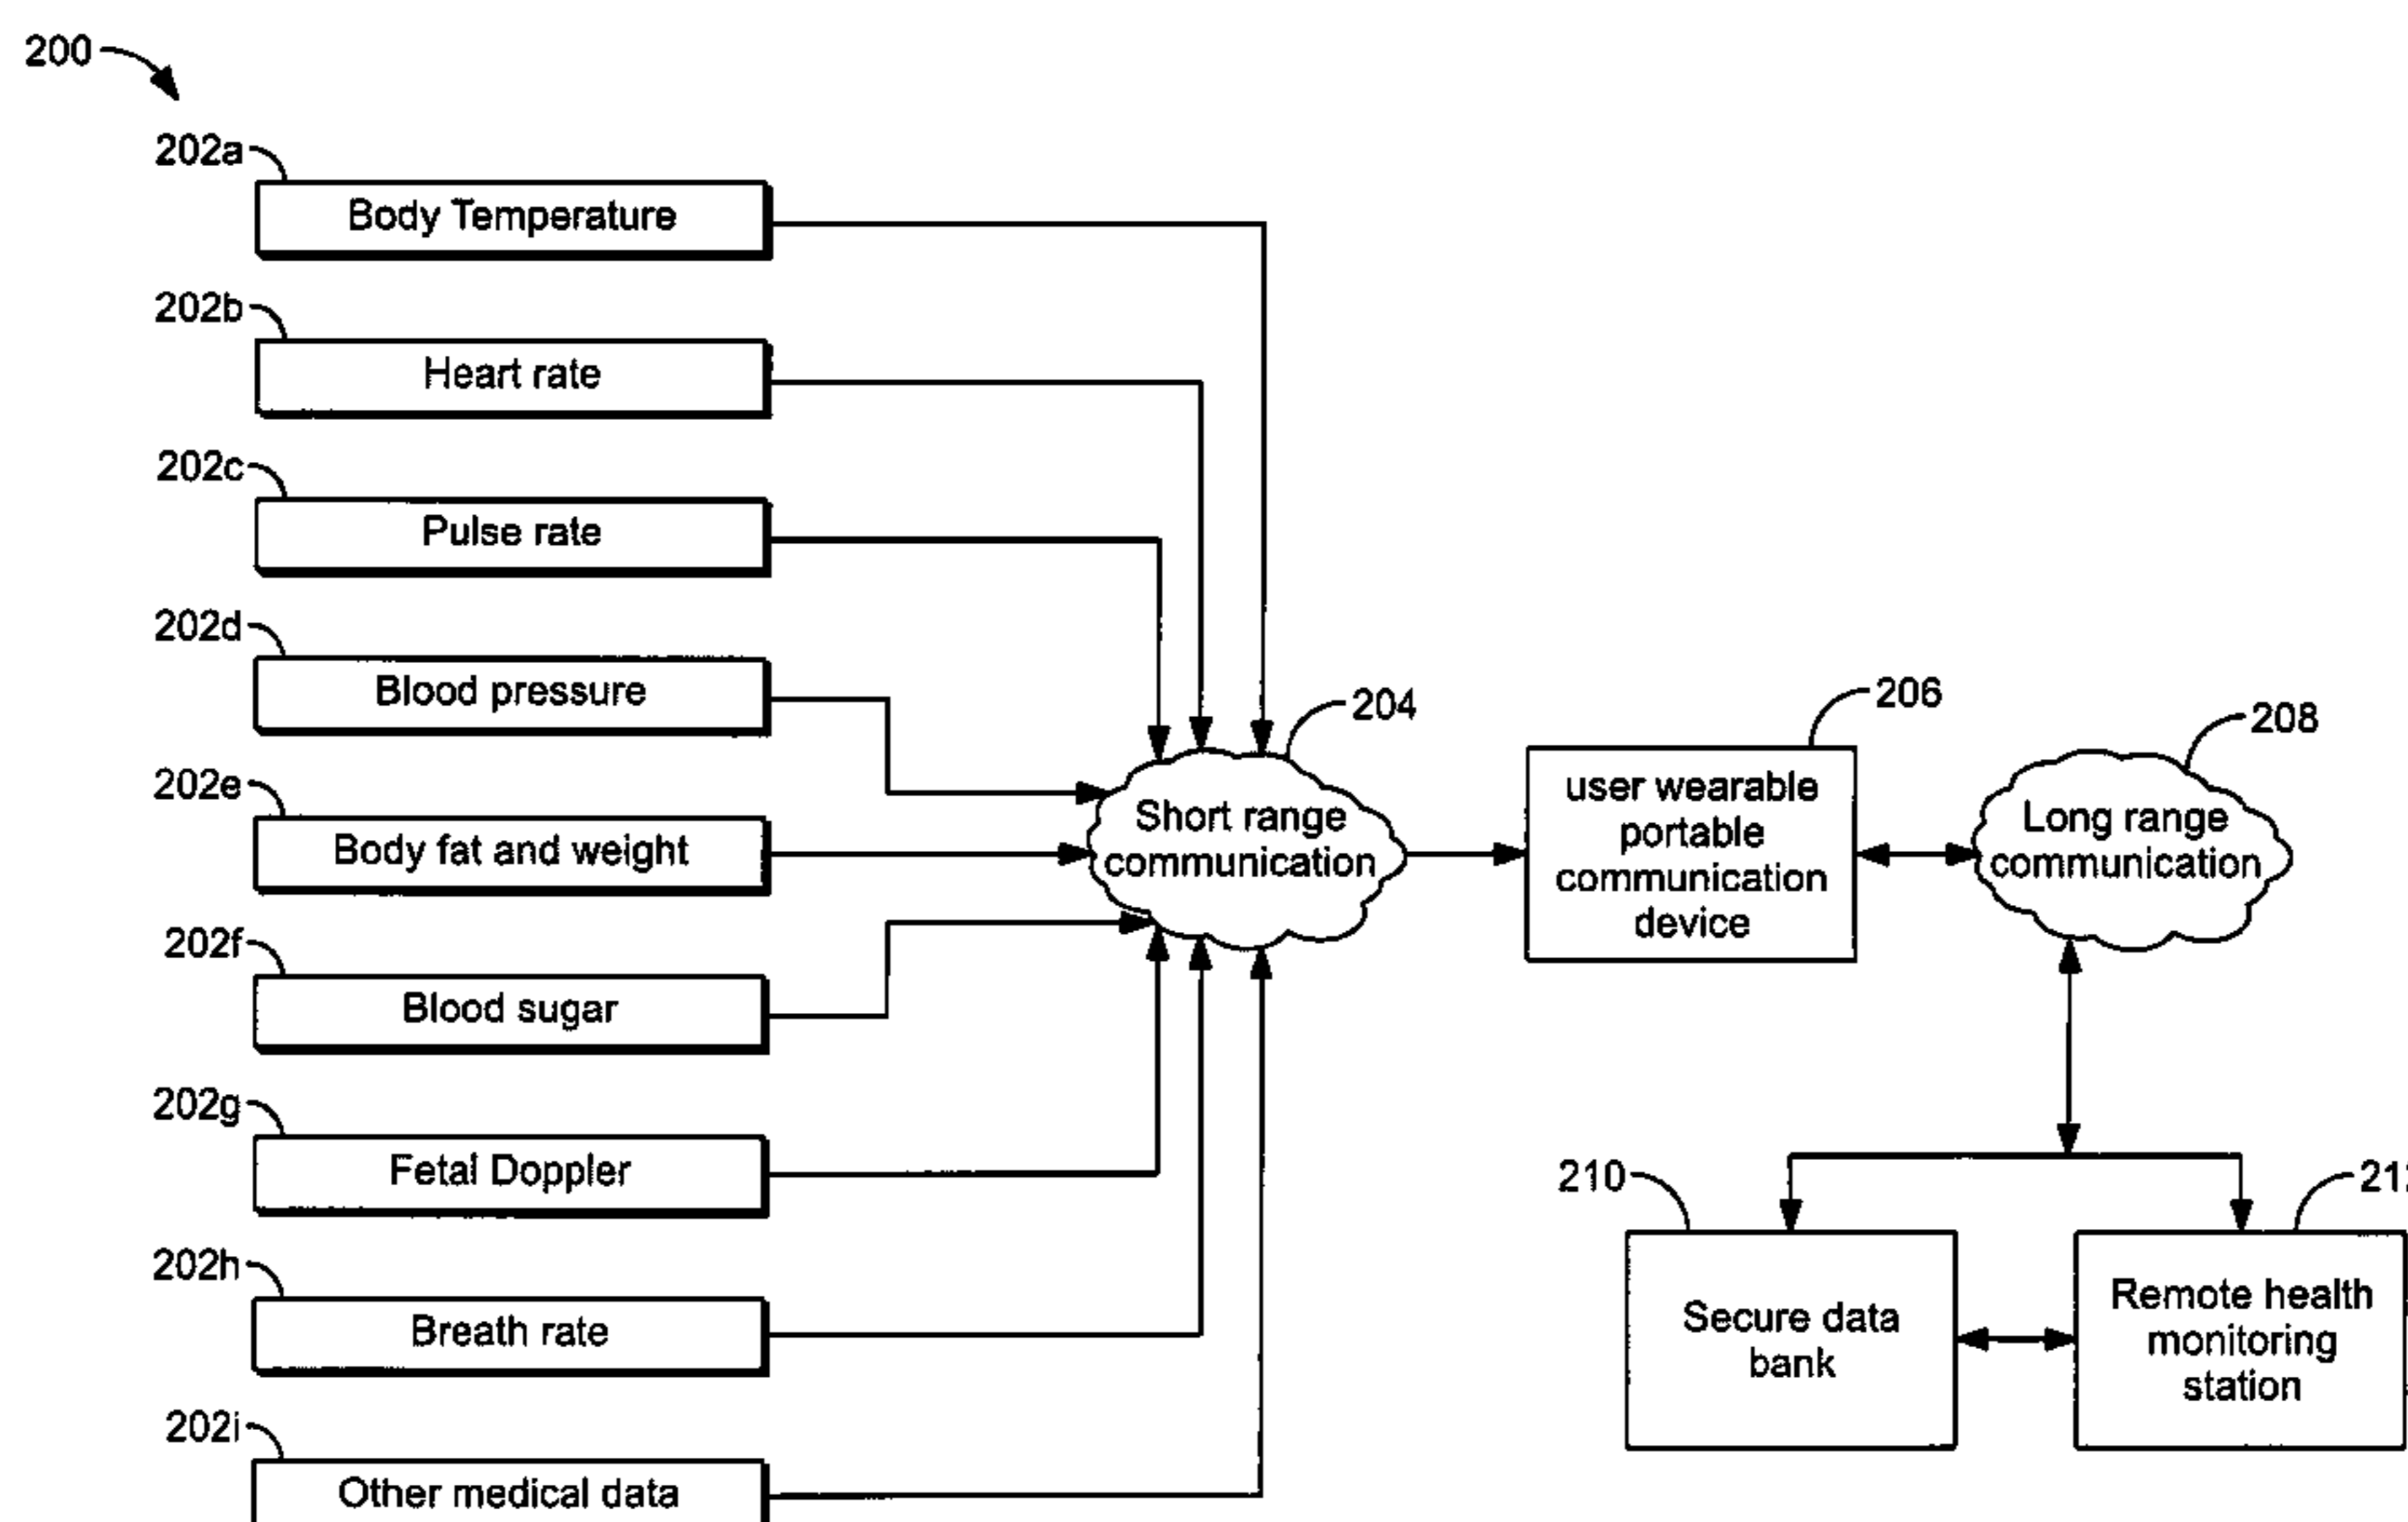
200

202a
Body Temperature

202b
Heart rate

202c
Pulse rate

202d
Blood pressure

202e
Body fat and weight

202f
Blood sugar

202g
Fetal Doppler

202h
Breath rate

202i
Other medical data

204
Short range communication

206
user wearable portable communication device

208
Long range communication

210
Secure data bank

21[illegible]
Remote health monitoring station